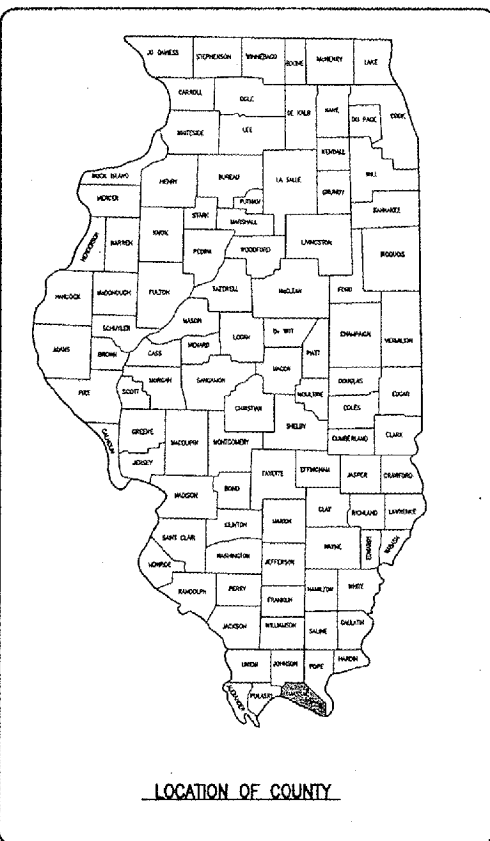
JO DAVIESS
STEPHENSON
WINNEBAGO
BOONE
McHENRY
LAKE
CARROLL
OGLE
DE KALB
KANE
DU PAGE
COOK
WHITESIDE
LEE
KENDALL
ROCK ISLAND
HENRY
BUREAU
LA SALLE
WILL
MERCER
GRUNDY
STARK
PUTNAM
KANKAKEE
HENDERSON
WARREN
KNOX
MARSHALL
PEORIA
WOODFORD
LIVINGSTON
IROQUOIS
HANCOCK
McDONOUGH
FULTON
TAZEWELL
McLEAN
FORD
SCHUYLER
MASON
CHAMPAIGN
VERMILION
ADAMS
BROWN
CASS
MENARD
LOGAN
DE WITT
PIATT
MORGAN
SANGAMON
MACON
DOUGLAS
EDGAR
PIKE
SCOTT
MOULTRIE
COLES
CALHOUN
GREENE
MACOUPIN
CHRISTIAN
SHELBY
CUMBERLAND
CLARK
JERSEY
MONTGOMERY
FAYETTE
EFFINGHAM
JASPER
CRAWFORD
MADISON
BOND
MARION
CLAY
RICHLAND
LAWRENCE
CLINTON
ST. CLAIR
WASHINGTON
JEFFERSON
WAYNE
EDWARDS
WABASH
MONROE
RANDOLPH
PERRY
FRANKLIN
HAMILTON
WHITE
JACKSON
WILLIAMSON
SALINE
GALLATIN
UNION
JOHNSON
POPE
HARDIN
ALEXANDER
PULASKI
MASSAC

LOCATION OF COUNTY